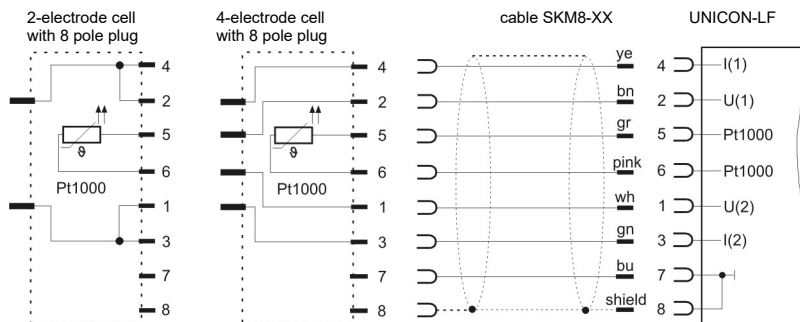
2-electrode cell with 8 pole plug

4
2
5
$\vartheta$
6
Pt1000
1
3
7
8

4-electrode cell with 8 pole plug

4
2
5
$\vartheta$
6
Pt1000
1
3
7
8

cable SKM8-XX

ye
bn
gr
pink
wh
gn
bu
shield

UNICON-LF

4 I(1)
2 U(1)
5 Pt1000
6 Pt1000
1 U(2)
3 I(2)
7
8